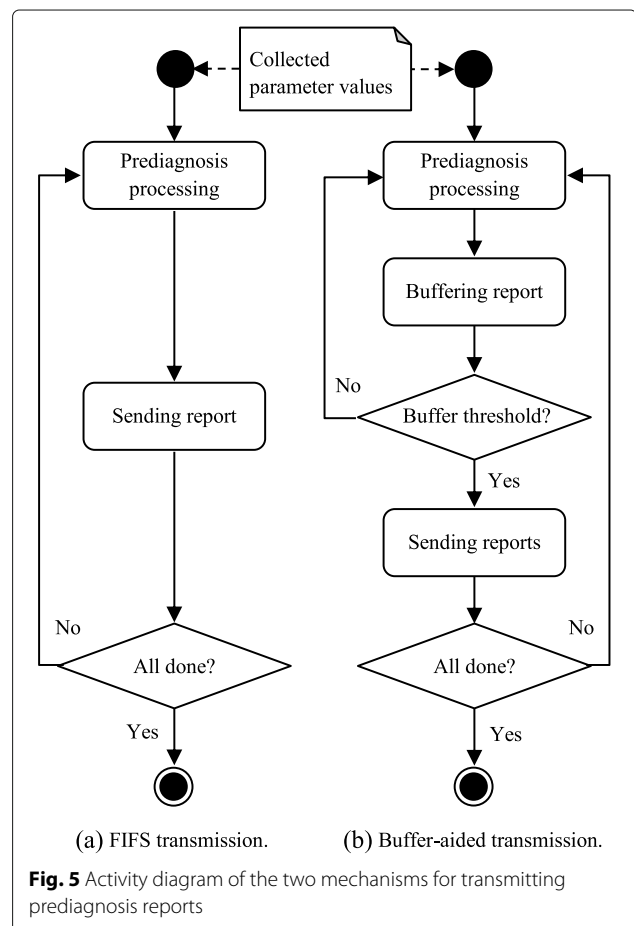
Collected parameter values

Prediagnosis processing

Sending report

No

All done?

Yes

Prediagnosis processing

Buffering report

No

Buffer threshold?

Yes

Sending reports

No

All done?

Yes

(a) FIFS transmission.

(b) Buffer-aided transmission.

**Fig. 5** Activity diagram of the two mechanisms for transmitting prediagnosis reports